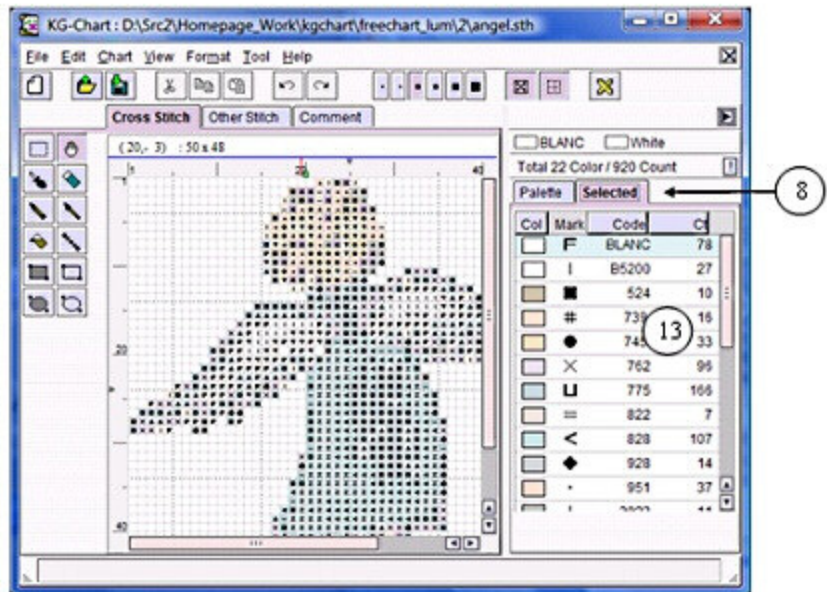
KG-Chart : D:\Src2\Homepage_Work\kgchart\freechart_lum\2\angel.sth

File Edit Chart View Format Tool Help

Cross Stitch | Other Stitch | Comment

(20,-3) : 50 x 48

1 20 40

1

20

40

BLANC White

Total 22 Color / 920 Count

Palette | Selected

8

| Col | Mark | Code | C |
|---|---|---|---|
| | F | BLANC | 78 |
| | I | B5200 | 27 |
| | ■ | 524 | 10 |
| | # | 739 | 16 |
| | ● | 745 | 33 |
| | X | 762 | 96 |
| | U | 775 | 166 |
| | = | 822 | 7 |
| | < | 828 | 107 |
| | ◆ | 928 | 14 |
| | · | 951 | 37 |

13